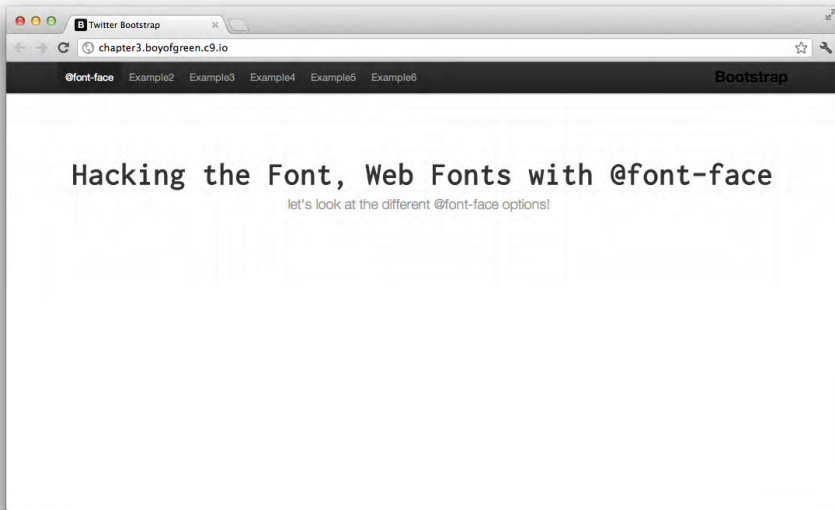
B Twitter Bootstrap

chapter3.boyofgreen.c9.io

@font-face Example2 Example3 Example4 Example5 Example6

Bootstrap

Hacking the Font, Web Fonts with @font-face

let's look at the different @font-face options!